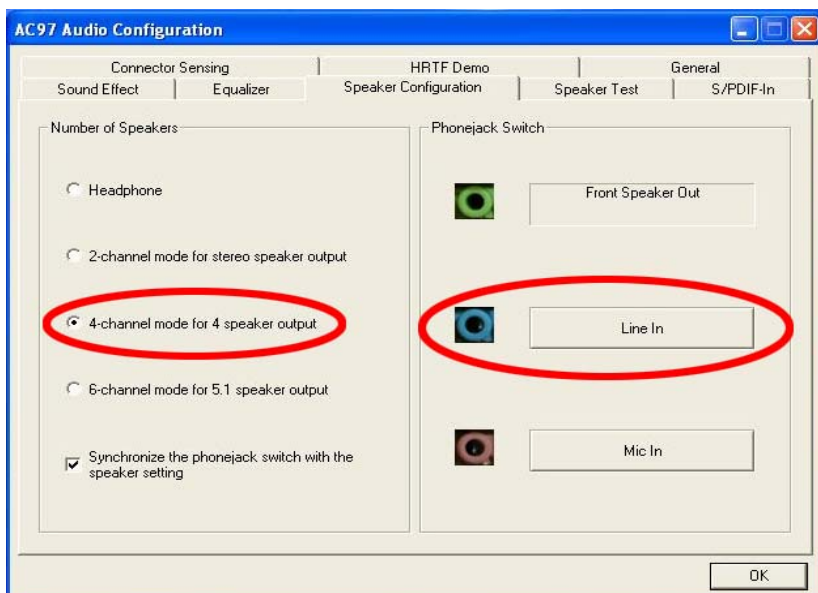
AC97 Audio Configuration

Connector Sensing | HRTF Demo | General
Sound Effect | Equalizer | Speaker Configuration | Speaker Test | S/PDIF-In

Number of Speakers

Headphone

2-channel mode for stereo speaker output

4-channel mode for 4 speaker output

6-channel mode for 5.1 speaker output

Synchronize the phonejack switch with the speaker setting

Phonejack Switch

Front Speaker Out

Line In

Mic In

OK